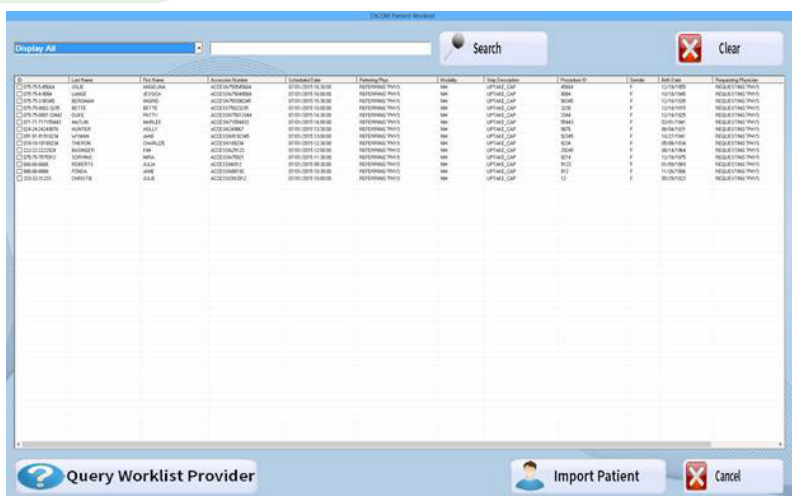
DICOM Patient Worklist

Display All

Search

Clear

| ID | Last Name | First Name | Accession Number | Scheduled Date | Referring Phys | Modality | Step Description | Procedure ID | Gender | Birth Date | Requesting Physician |
|---|---|---|---|---|---|---|---|---|---|---|---|
| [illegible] | JOLIE | ANGELINA | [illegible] | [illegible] | REFERRING PHYS | NM | UPTAKE_CAP | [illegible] | F | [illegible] | REQUESTING PHYS |
| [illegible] | LANGE | JESSICA | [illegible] | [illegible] | REFERRING PHYS | NM | UPTAKE_CAP | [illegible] | F | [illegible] | REQUESTING PHYS |
| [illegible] | BERGMAN | INGRID | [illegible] | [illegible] | REFERRING PHYS | NM | UPTAKE_CAP | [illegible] | F | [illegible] | REQUESTING PHYS |
| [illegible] | BETTE | BETTE | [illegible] | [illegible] | REFERRING PHYS | NM | UPTAKE_CAP | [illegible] | F | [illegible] | REQUESTING PHYS |
| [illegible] | DUKE | PATTY | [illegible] | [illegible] | REFERRING PHYS | NM | UPTAKE_CAP | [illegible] | F | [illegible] | REQUESTING PHYS |
| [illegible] | MATLIN | MARLEE | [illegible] | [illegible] | REFERRING PHYS | NM | UPTAKE_CAP | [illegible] | F | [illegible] | REQUESTING PHYS |
| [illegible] | HUNTER | HOLLY | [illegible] | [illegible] | REFERRING PHYS | NM | UPTAKE_CAP | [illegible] | F | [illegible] | REQUESTING PHYS |
| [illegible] | WYMAN | JANE | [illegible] | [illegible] | REFERRING PHYS | NM | UPTAKE_CAP | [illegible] | F | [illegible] | REQUESTING PHYS |
| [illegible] | THERON | CHARLIZE | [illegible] | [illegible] | REFERRING PHYS | NM | UPTAKE_CAP | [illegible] | F | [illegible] | REQUESTING PHYS |
| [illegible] | BASINGER | KIM | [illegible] | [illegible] | REFERRING PHYS | NM | UPTAKE_CAP | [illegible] | F | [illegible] | REQUESTING PHYS |
| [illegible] | SORVINO | MIRA | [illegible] | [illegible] | REFERRING PHYS | NM | UPTAKE_CAP | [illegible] | F | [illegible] | REQUESTING PHYS |
| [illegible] | ROBERTS | JULIA | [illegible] | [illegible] | REFERRING PHYS | NM | UPTAKE_CAP | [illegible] | F | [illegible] | REQUESTING PHYS |
| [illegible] | FONDA | JANE | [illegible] | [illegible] | REFERRING PHYS | NM | UPTAKE_CAP | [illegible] | F | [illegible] | REQUESTING PHYS |
| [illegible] | CHRISTIE | JULIE | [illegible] | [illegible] | REFERRING PHYS | NM | UPTAKE_CAP | 12 | F | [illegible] | REQUESTING PHYS |

Query Worklist Provider

Import Patient

Cancel